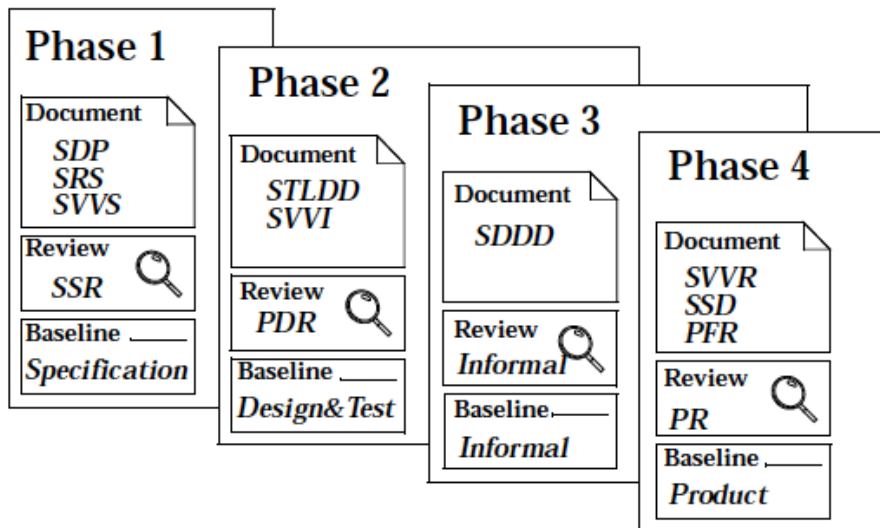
Phase 1

Document
SDP
SRS
SVVS

Review
SSR

Baseline
Specification

Phase 2

Document
STLDD
SVVI

Review
PDR

Baseline
Design&Test

Phase 3

Document
SDDD

Review
Informal

Baseline
Informal

Phase 4

Document
SVVR
SSD
PFR

Review
PR

Baseline
Product